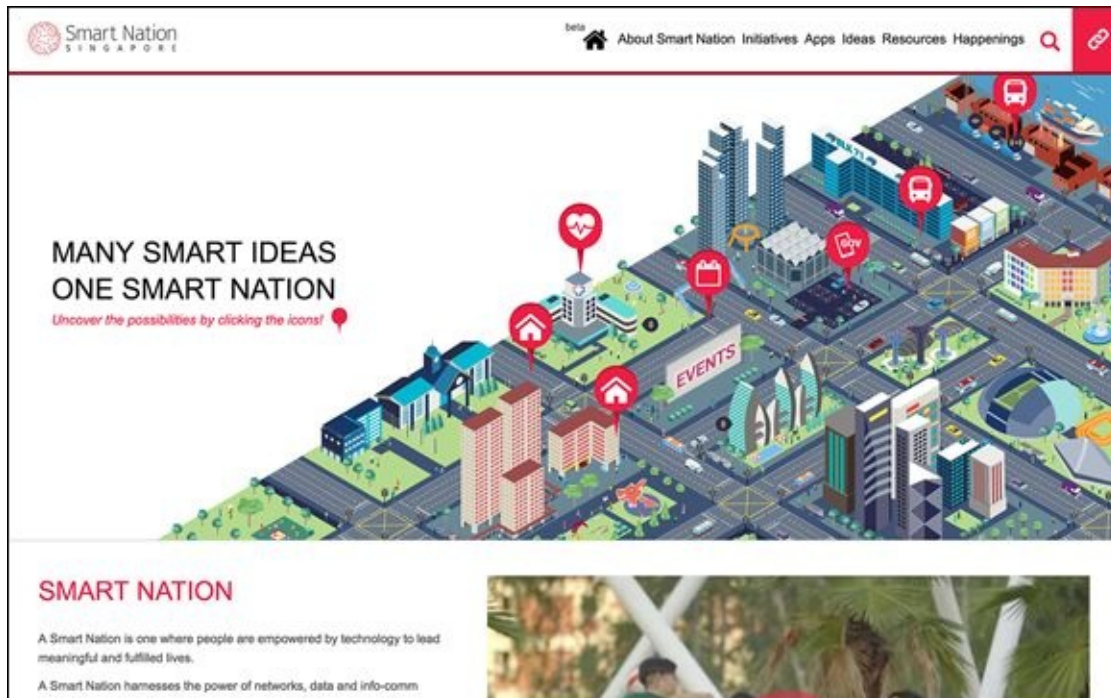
Smart Nation
SINGAPORE

beta
About Smart Nation Initiatives Apps Ideas Resources Happenings

MANY SMART IDEAS
ONE SMART NATION
Uncover the possibilities by clicking the icons!

EVENTS

GOV

SMART NATION

A Smart Nation is one where people are empowered by technology to lead meaningful and fulfilled lives.

A Smart Nation harnesses the power of networks, data and info-comm